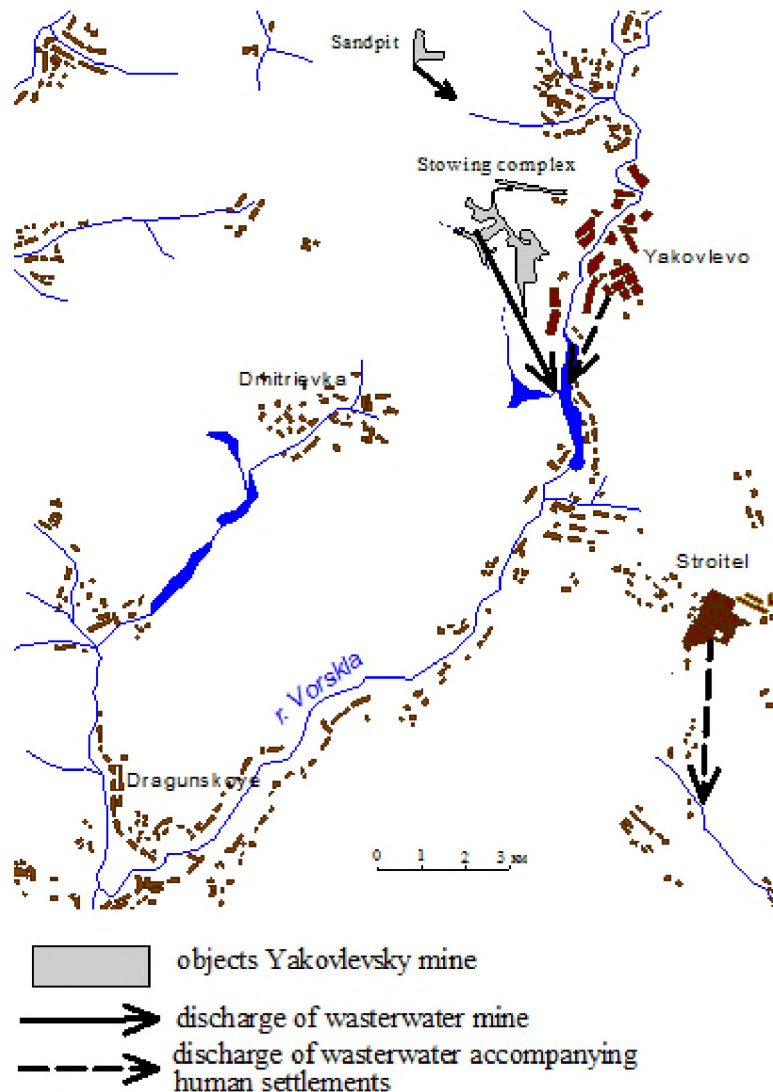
Sandpit

Stowing complex

Yakovlevo

Dmitrievka

Stroitel

r. Vorskla

Dragunskoye

0 1 2 3 км

objects Yakovlevsky mine

discharge of wasterwater mine

discharge of wasterwater accompanying human settlements